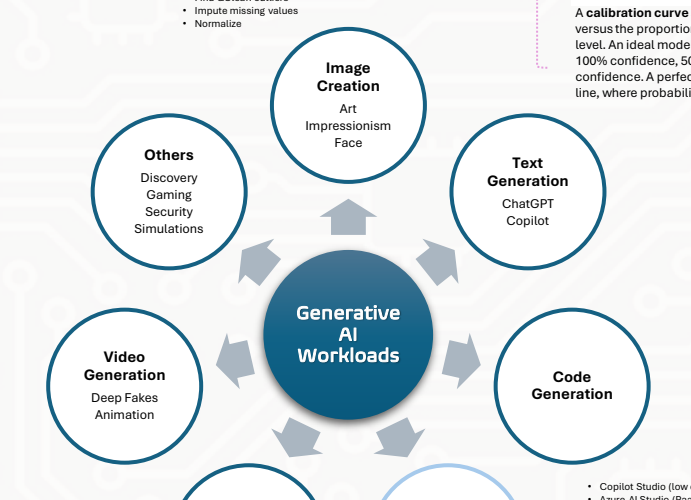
• Impute missing values
• Normalize

A **calibration curve** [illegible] versus the proportion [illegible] level. An ideal mode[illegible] 100% confidence, 50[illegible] confidence. A perfe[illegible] line, where probabili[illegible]

Image Creation
Art
Impressionism
Face

Others
Discovery
Gaming
Security
Simulations

Text Generation
ChatGPT
Copilot

Generative AI Workloads

Video Generation
Deep Fakes
Animation

Code Generation

• Copilot Studio (low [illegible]
• Azure AI Studio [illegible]